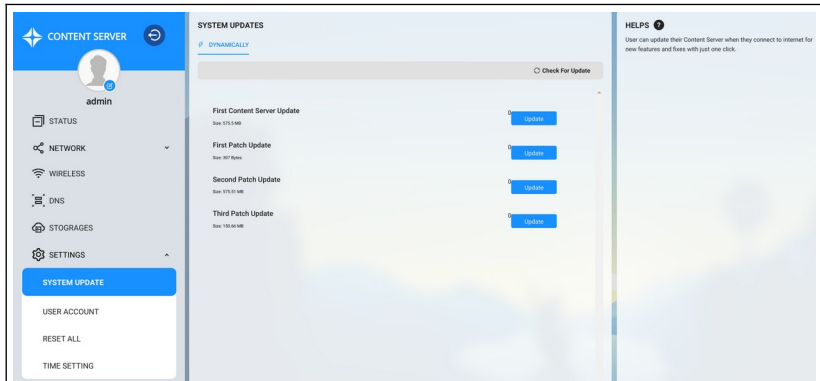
CONTENT SERVER

admin

STATUS

NETWORK

WIRELESS

DNS

STOGRAGES

SETTINGS

SYSTEM UPDATE

USER ACCOUNT

RESET ALL

TIME SETTING

SYSTEM UPDATES

DYNAMICALLY

Check For Update

First Content Server Update
Size: 575.5 MB
0
Update

First Patch Update
Size: 307 Bytes
0
Update

Second Patch Update
Size: 575.51 MB
0
Update

Third Patch Update
Size: 150.66 MB
0
Update

HELPS

User can update their Content Server when they connect to internet for new features and fixes with just one click.